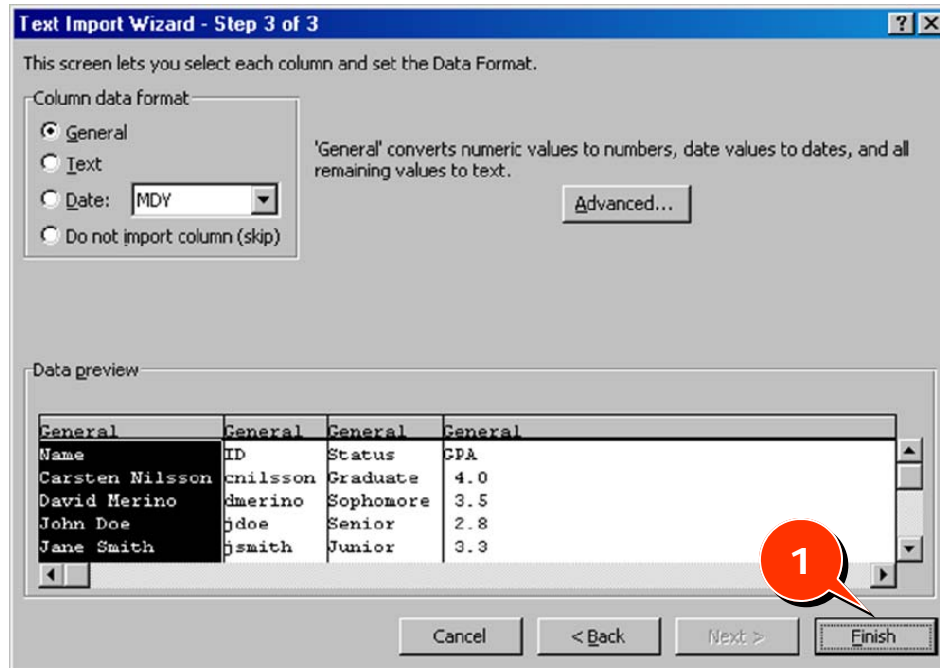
Text Import Wizard - Step 3 of 3

?

This screen lets you select each column and set the Data Format.

Column data format

General

Text

Date: MDY

Do not import column (skip)

'General' converts numeric values to numbers, date values to dates, and all remaining values to text.

Advanced...

Data preview

| General | General | General | General |
|---|---|---|---|
| Name | ID | Status | GPA |
| Carsten Nilsson | cnilsson | Graduate | 4.0 |
| David Merino | dmerino | Sophomore | 3.5 |
| John Doe | jdoe | Senior | 2.8 |
| Jane Smith | jsmith | Junior | 3.3 |

1

Cancel

< Back

Next >

Finish